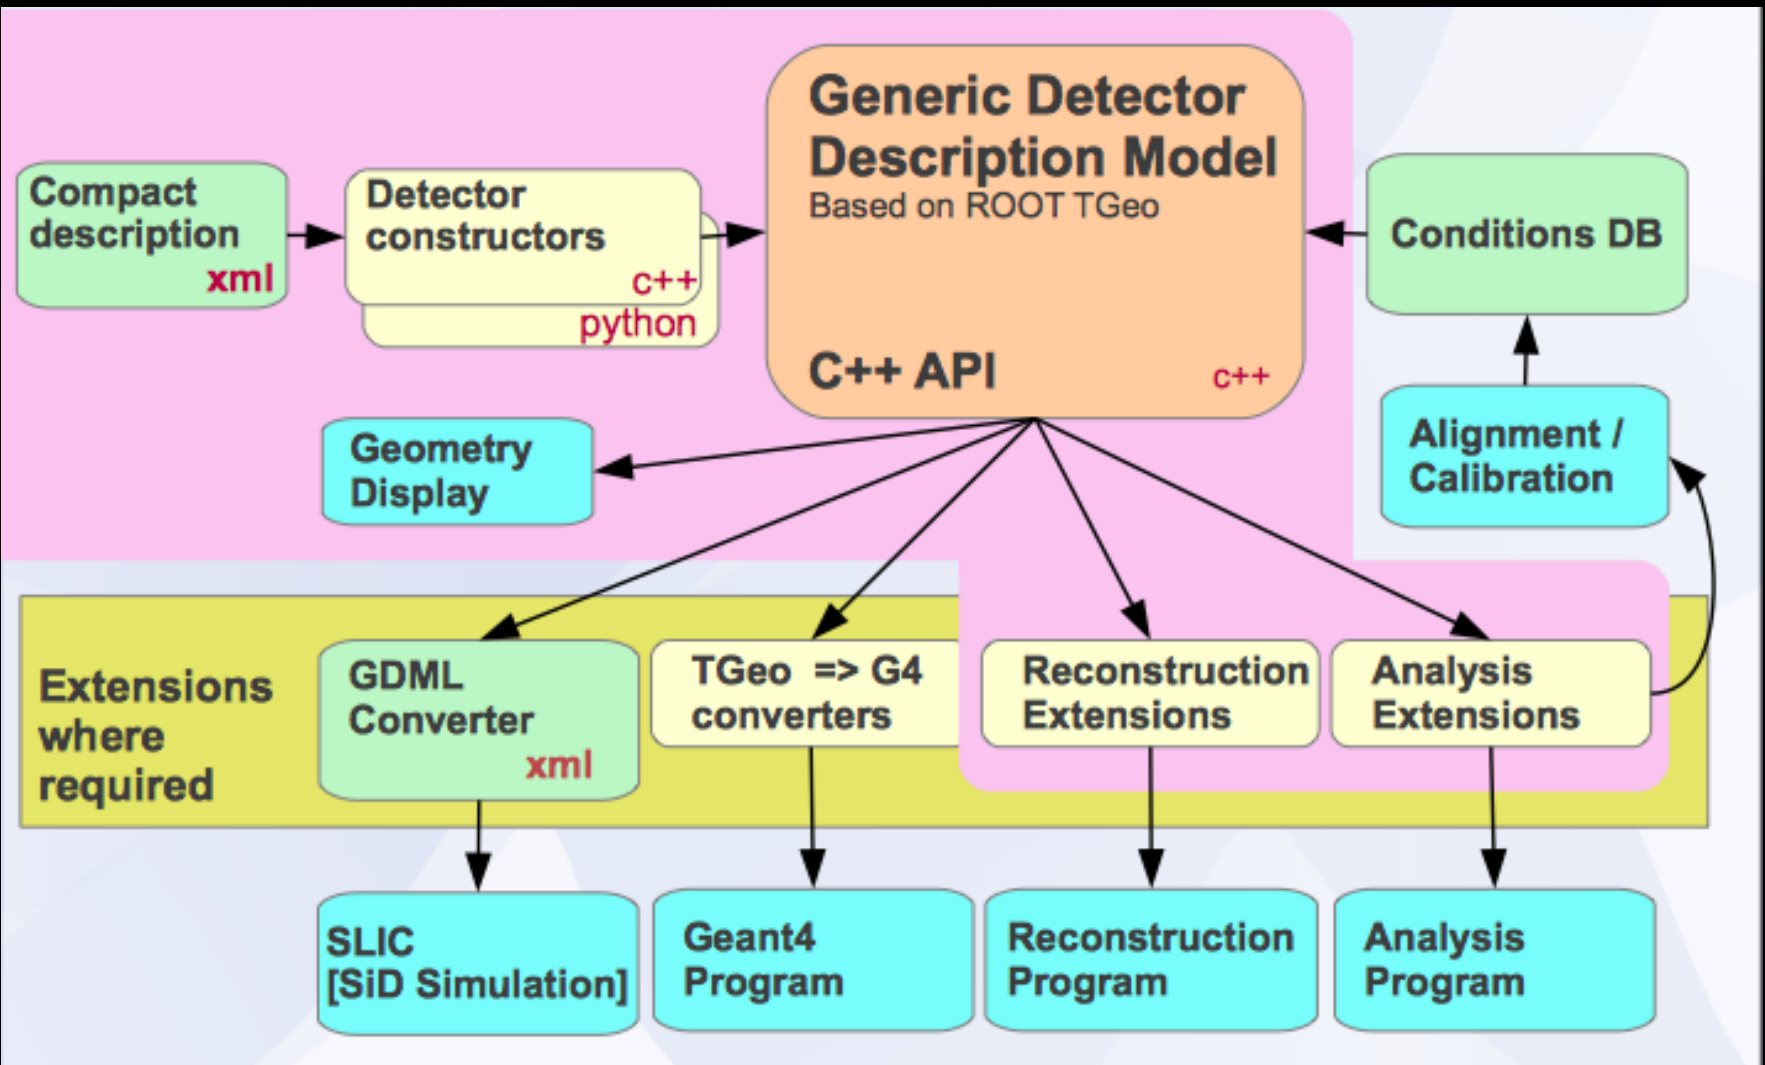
Generic Detector Description Model
Based on ROOT TGeo

C++ API
c++

Compact description
xml

Detector constructors
c++
python

Conditions DB

Alignment / Calibration

Geometry Display

Extensions where required

GDML Converter
xml

TGeo => G4 converters

Reconstruction Extensions

Analysis Extensions

SLIC [SiD Simulation]

Geant4 Program

Reconstruction Program

Analysis Program